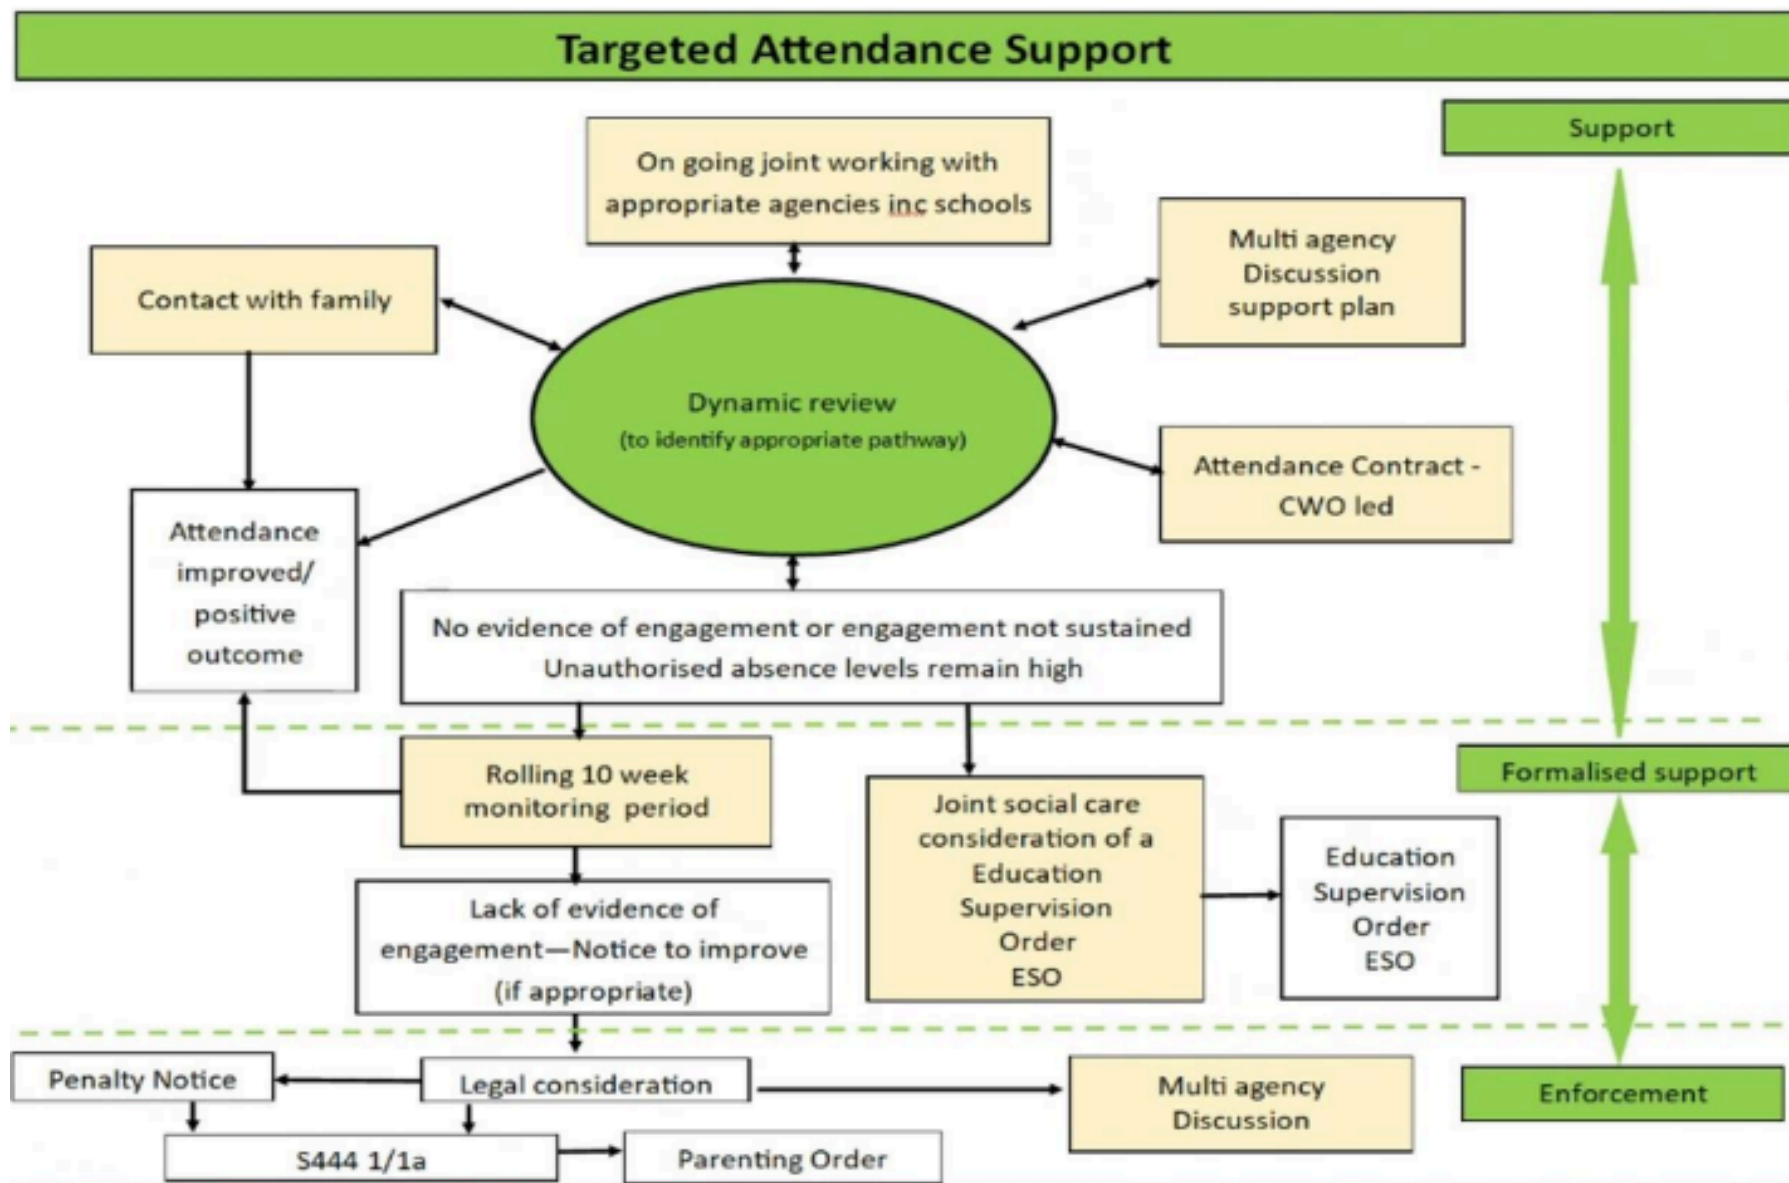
Targeted Attendance Support

Support

On going joint working with appropriate agencies inc schools

Multi agency Discussion support plan

Contact with family

Dynamic review
(to identify appropriate pathway)

Attendance Contract - CWO led

Attendance improved/ positive outcome

No evidence of engagement or engagement not sustained
Unauthorised absence levels remain high

Formalised support

Rolling 10 week monitoring period

Joint social care consideration of a Education Supervision Order ESO

Education Supervision Order ESO

Lack of evidence of engagement—Notice to improve (if appropriate)

Penalty Notice

Legal consideration

Multi agency Discussion

Enforcement

S444 1/1a

Parenting Order